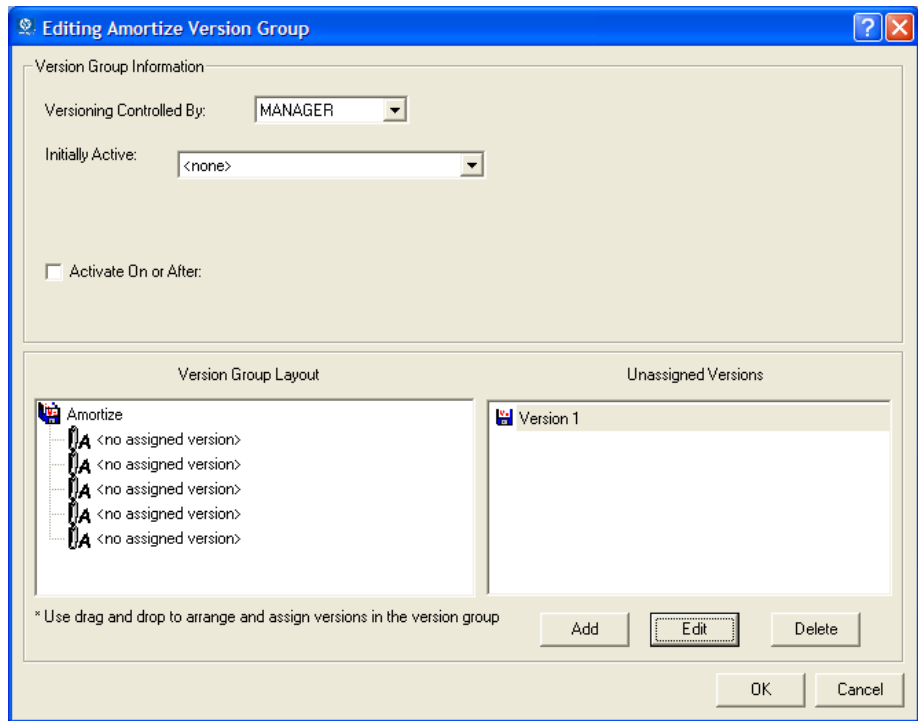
Editing Amortize Version Group

Version Group Information

Versioning Controlled By: MANAGER

Initially Active: <none>

Activate On or After:

Version Group Layout

Amortize
<no assigned version>
<no assigned version>
<no assigned version>
<no assigned version>
<no assigned version>

Unassigned Versions

Version 1

* Use drag and drop to arrange and assign versions in the version group

Add
Edit
Delete

OK
Cancel